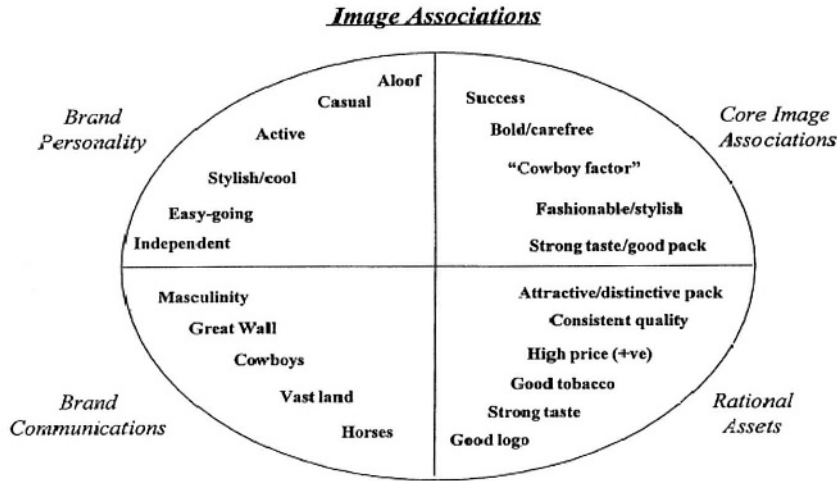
Image Associations

Brand Personality

Aloof
Casual
Active
Stylish/cool
Easy-going
Independent

Core Image Associations

Success
Bold/carefree
"Cowboy factor"
Fashionable/stylish
Strong taste/good pack

Masculinity
Great Wall
Cowboys
Vast land
Horses

Brand Communications

Attractive/distinctive pack
Consistent quality
High price (+ve)
Good tobacco
Strong taste
Good logo

Rational Assets